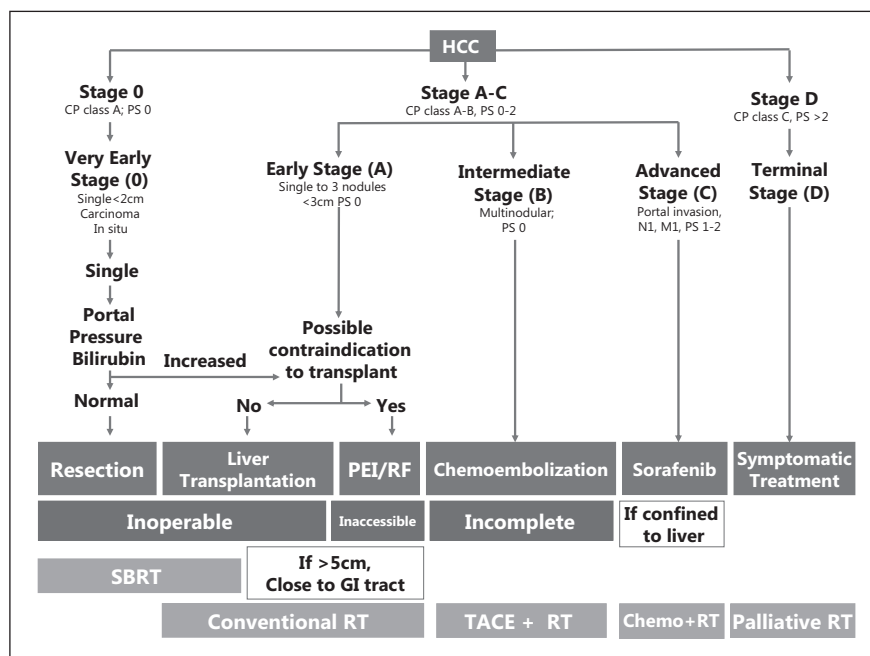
HCC

Stage 0
CP class A; PS 0

Very Early Stage (0)
Single<2cm Carcinoma In situ

Single

Portal Pressure Bilirubin

Increased

Normal

Stage A-C
CP class A-B, PS 0-2

Early Stage (A)
Single to 3 nodules <3cm PS 0

Possible contraindication to transplant

No

Yes

Intermediate Stage (B)
Multinodular; PS 0

Advanced Stage (C)
Portal invasion, N1, M1, PS 1-2

Stage D
CP class C, PS >2

Terminal Stage (D)

Resection

Liver Transplantation

PEI/RF

Chemoembolization

Sorafenib

Symptomatic Treatment

Inoperable

Inaccessible

Incomplete

If confined to liver

SBRT

If >5cm, Close to GI tract

Conventional RT

TACE + RT

Chemo+RT

Palliative RT